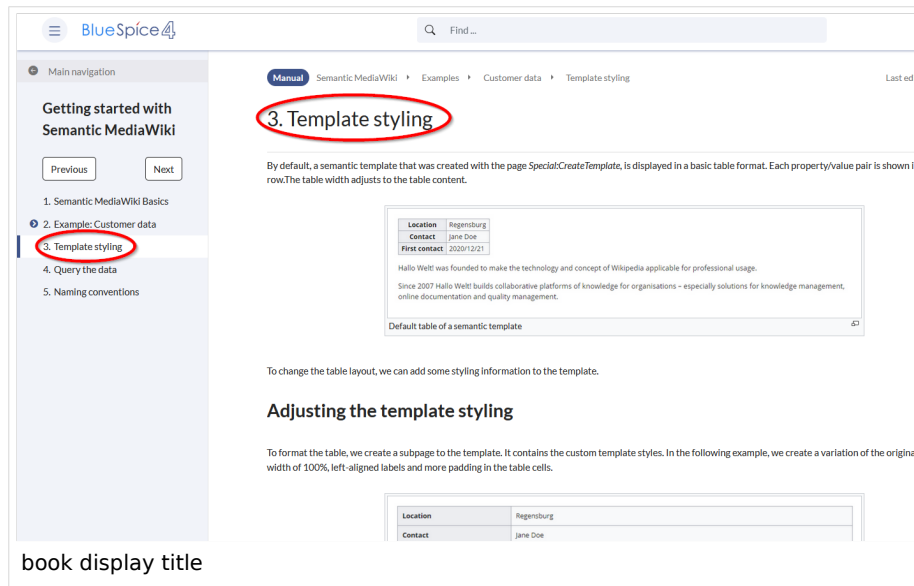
BlueSpice4

Find ...

Main navigation

Getting started with Semantic MediaWiki

Previous

Next

1. Semantic MediaWiki Basics
2. Example: Customer data
3. Template styling
4. Query the data
5. Naming conventions

Manual Semantic MediaWiki Examples Customer data Template styling

Last ed

3. Template styling

By default, a semantic template that was created with the page *Special:CreateTemplate*, is displayed in a basic table format. Each property/value pair is shown i row.The table width adjusts to the table content.

| Location | Regensburg |
|---|---|
| Contact | Jane Doe |
| First contact | 2020/12/21 |

Hallo Welt! was founded to make the technology and concept of Wikipedia applicable for professional usage.

Since 2007 Hallo Welt! builds collaborative platforms of knowledge for organisations – especially solutions for knowledge management, online documentation and quality management.

Default table of a semantic template

To change the table layout, we can add some styling information to the template.

Adjusting the template styling

To format the table, we create a subpage to the template. It contains the custom template styles. In the following example, we create a variation of the origina width of 100%, left-aligned labels and more padding in the table cells.

| Location | Regensburg |
|---|---|
| Contact | Jane Doe |

book display title